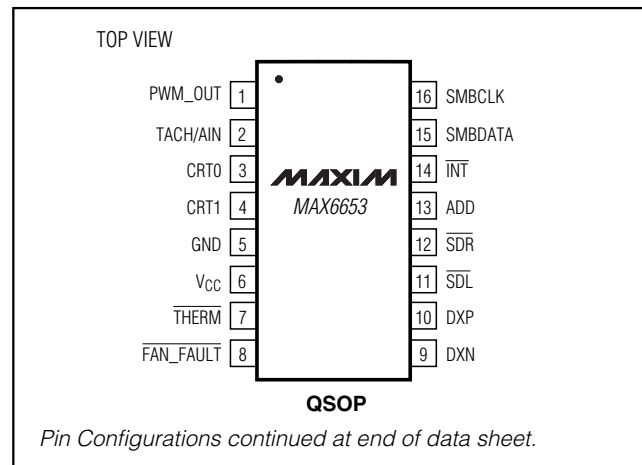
TOP VIEW

PWM_OUT 1
TACH/AIN 2
CRT0 3
CRT1 4
GND 5
$V_{CC}$ 6
$\overline{THERM}$ 7
$\overline{FAN\_FAULT}$ 8

16 SMBCLK
15 SMBDATA
14 $\overline{INT}$
13 ADD
12 $\overline{SDR}$
11 $\overline{SDL}$
10 DXP
9 DXN

MAXIM
MAX6653

QSOP

Pin Configurations continued at end of data sheet.